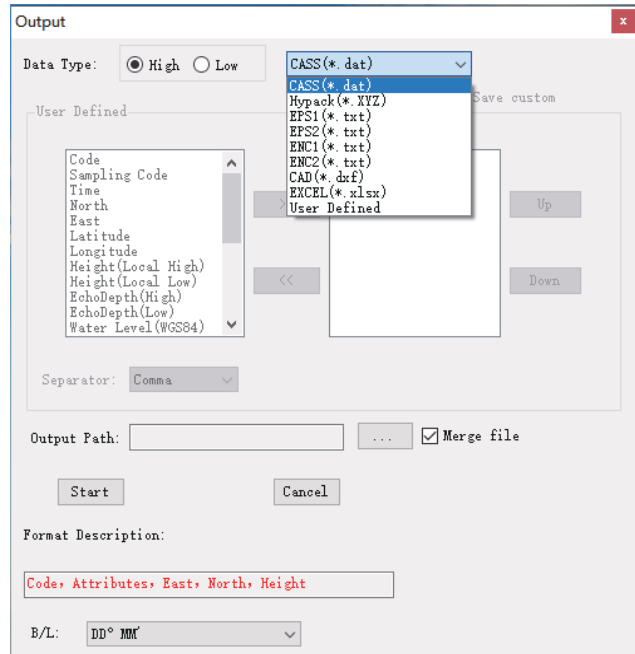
Output
x

Data Type: High Low

CASS(*.dat)

CASS(*.dat)
Hypack(*.XYZ)
EPS1(*.txt)
EPS2(*.txt)
ENC1(*.txt)
ENC2(*.txt)
CAD(*.dxf)
EXCEL(*.xlsx)
User Defined

User Defined

Save custom

Code
Sampling Code
Time
North
East
Latitude
Longitude
Height(Local High)
Height(Local Low)
EchoDepth(High)
EchoDepth(Low)
Water Level(WGS84)

<<

Up

Down

Separator: Comma

Output Path:

...

Merge file

Start

Cancel

Format Description:

Code, Attributes, East, North, Height

B/L: DD° MM′